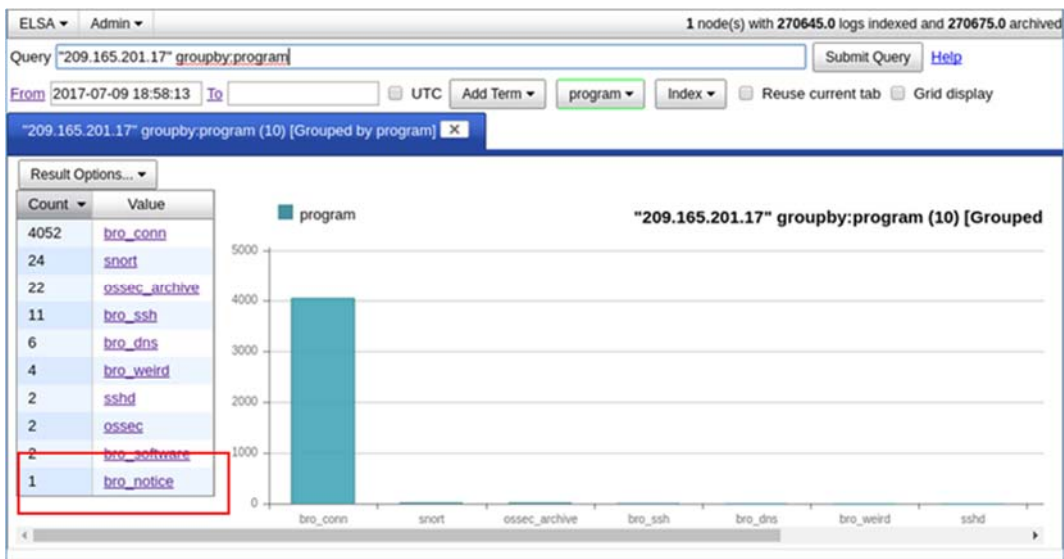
ELSA ▾ Admin ▾

1 node(s) with 270645.0 logs indexed and 270675.0 archived

Query "209.165.201.17" groupby:program

Submit Query Help

From 2017-07-09 18:58:13 To

UTC Add Term ▾ program ▾ Index ▾ Reuse current tab Grid display

"209.165.201.17" groupby:program (10) [Grouped by program] ✕

Result Options... ▾

| Count ▾ | Value |
|---|---|
| 4052 | bro_conn |
| 24 | snort |
| 22 | ossec_archive |
| 11 | bro_ssh |
| 6 | bro_dns |
| 4 | bro_weird |
| 2 | sshd |
| 2 | ossec |
| 2 | bro_software |
| 1 | bro_notice |

program

"209.165.201.17" groupby:program (10) [Grouped

5000
4000
3000
2000
1000
0

bro_conn snort ossec_archive bro_ssh bro_dns bro_weird sshd